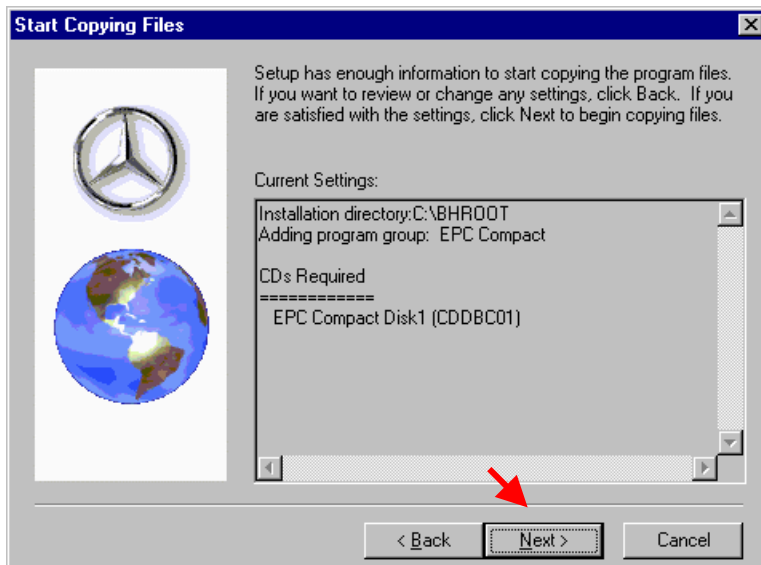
Start Copying Files

Setup has enough information to start copying the program files. If you want to review or change any settings, click Back. If you are satisfied with the settings, click Next to begin copying files.

Current Settings:

Installation directory:C:\BHROOT
Adding program group: EPC Compact

CDs Required
============
EPC Compact Disk1 (CDDBC01)

< Back
Next >
Cancel